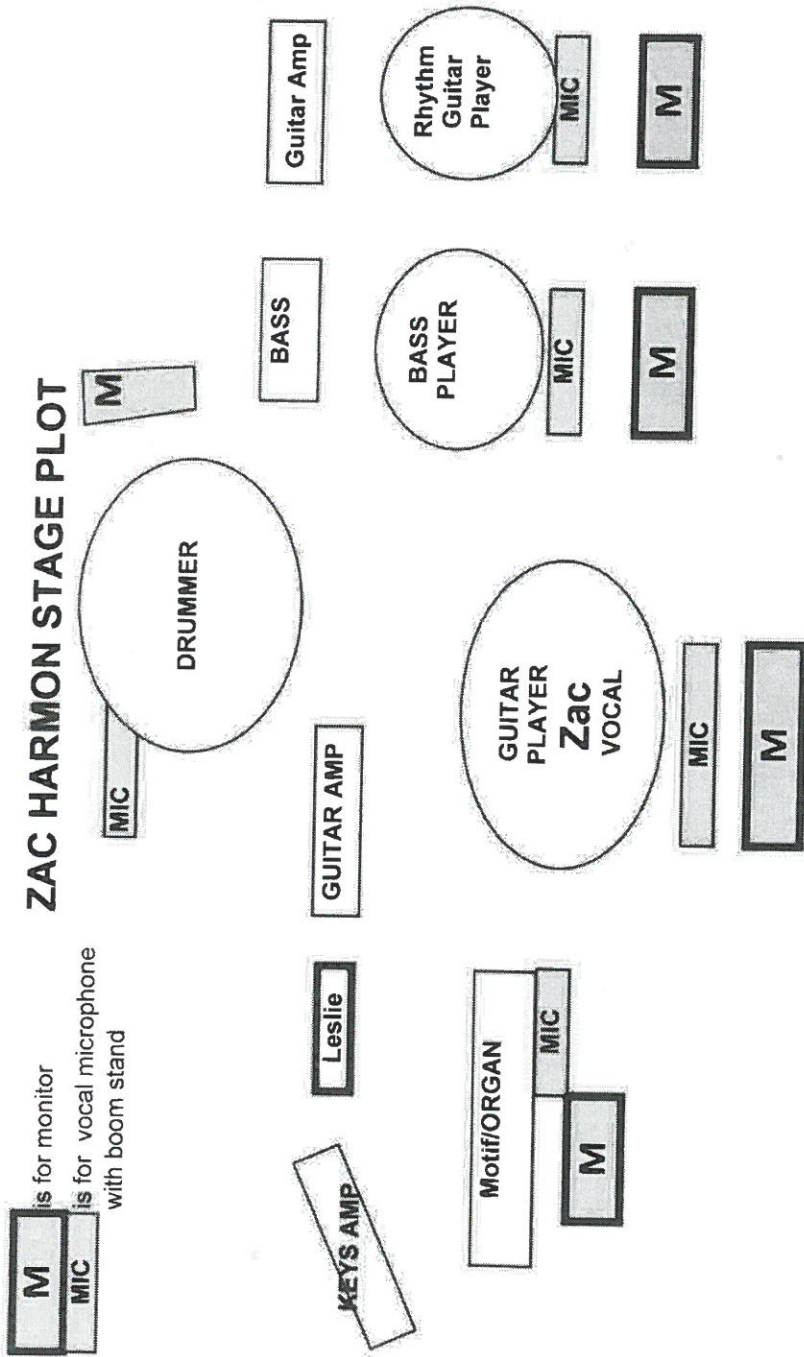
ZAC HARMON STAGE PLOT

M is for monitor
MIC is for vocal microphone with boom stand

Guitar Amp
Rhythm Guitar Player
MIC
M

BASS
BASS PLAYER
MIC
M

M
DRUMMER
MIC

GUITAR PLAYER
Zac
VOCAL
MIC
M

GUITAR AMP

Leslie

KEYS AMP

Motif/ORGAN
MIC
M